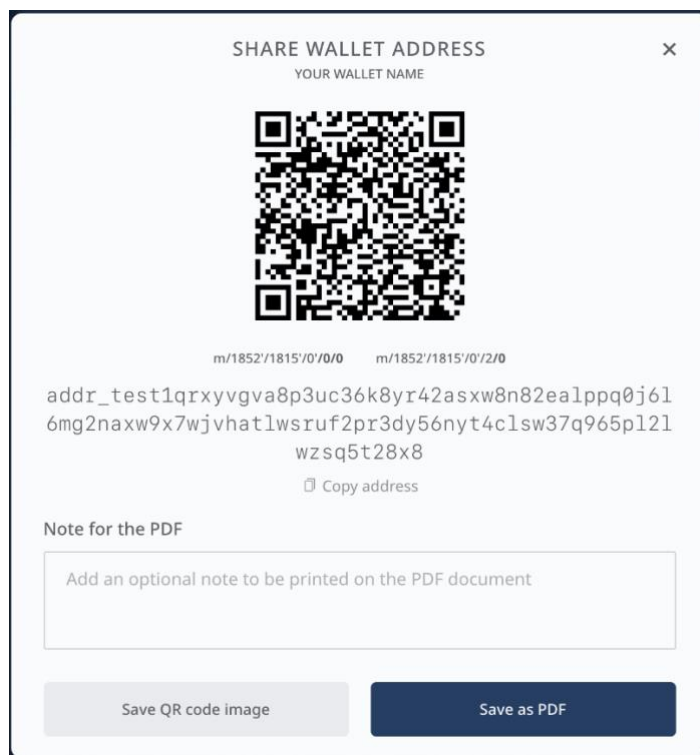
SHARE WALLET ADDRESS
YOUR WALLET NAME

×

m/1852'/1815'/0'/0/0 m/1852'/1815'/0'/2/0

addr_test1qrxyvgva8p3uc36k8yr42asxw8n82ealppq0j6l6mg2naxw9x7wjvhatlwsruf2pr3dy56nyt4clsw37q965pl2lwzsq5t28x8

Copy address

Note for the PDF

Add an optional note to be printed on the PDF document

Save QR code image

Save as PDF